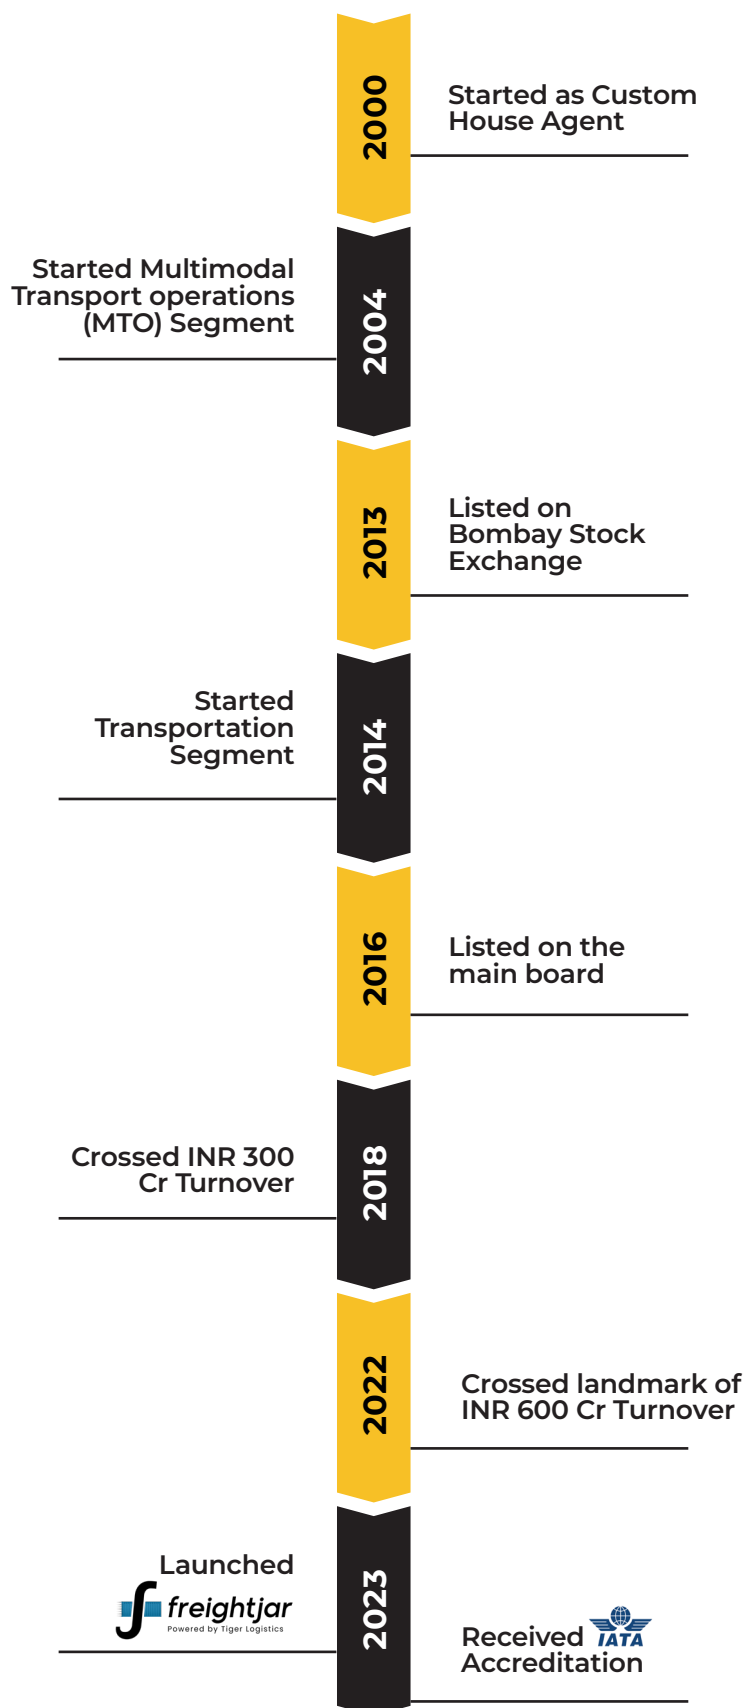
2000

Started as Custom House Agent

Started Multimodal Transport operations (MTO) Segment

2004

2013

Listed on Bombay Stock Exchange

Started Transportation Segment

2014

2016

Listed on the main board

Crossed INR 300 Cr Turnover

2018

2022

Crossed landmark of INR 600 Cr Turnover

Launched freightjar Powered by Tiger Logistics

2023

Received IATA Accreditation